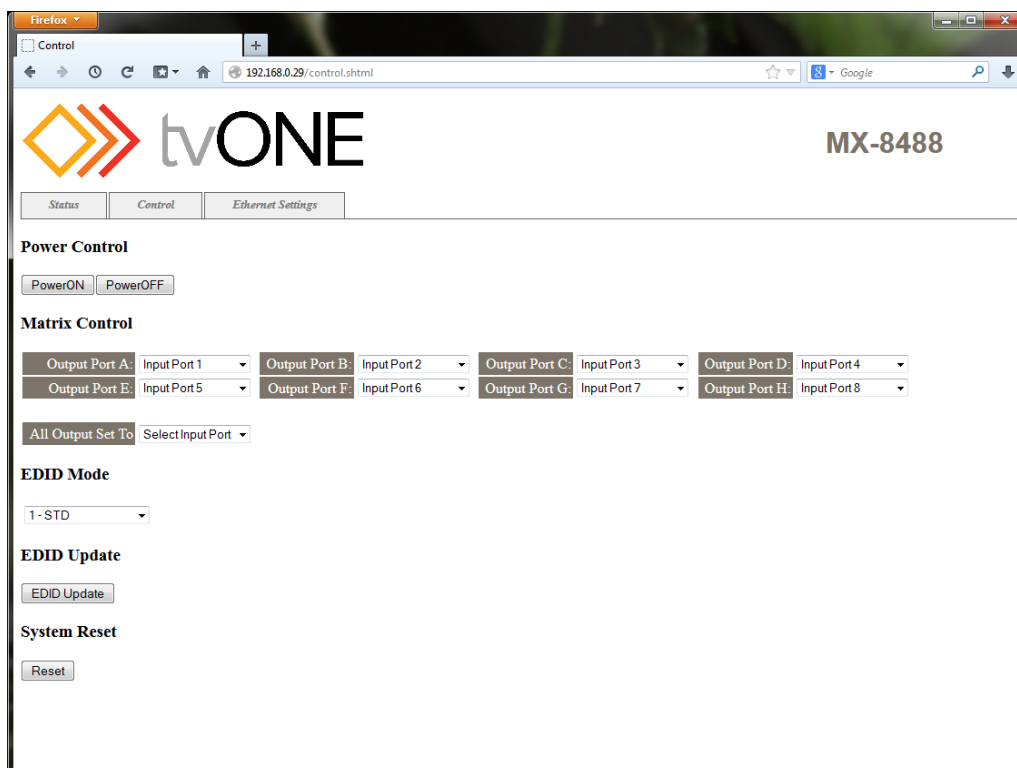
Firefox

Control

+

192.168.0.29/control.shtml

Google

tvONE

MX-8488

Status | Control | Ethernet Settings

**Power Control**

PowerON PowerOFF

**Matrix Control**

Output Port A: Input Port 1 Output Port B: Input Port 2 Output Port C: Input Port 3 Output Port D: Input Port 4
Output Port E: Input Port 5 Output Port F: Input Port 6 Output Port G: Input Port 7 Output Port H: Input Port 8

All Output Set To Select Input Port

**EDID Mode**

1 - STD

**EDID Update**

EDID Update

**System Reset**

Reset